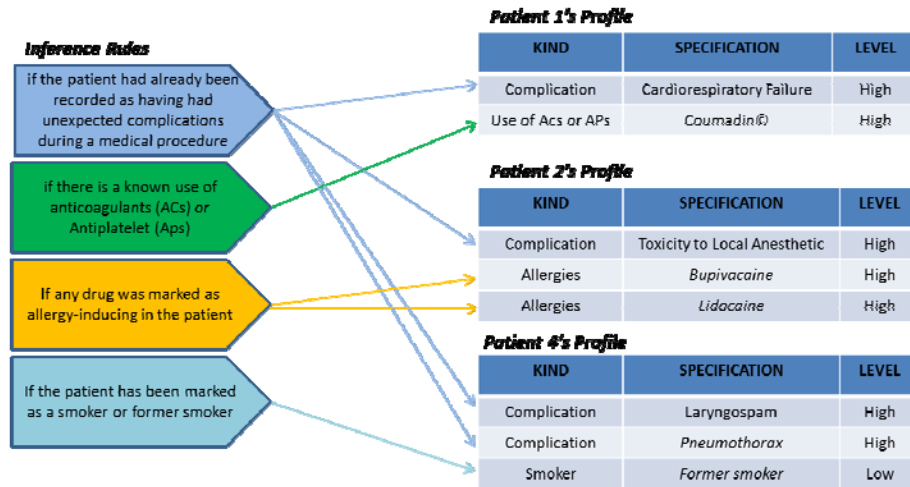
Inference Rules

if the patient had already been recorded as having had unexpected complications during a medical procedure

if there is a known use of anticoagulants (ACs) or Antiplatelet (Aps)

If any drug was marked as allergy-inducing in the patient

If the patient has been marked as a smoker or former smoker

Patient 1's Profile

| KIND | SPECIFICATION | LEVEL |
|---|---|---|
| Complication | Cardiorespiratory Failure | High |
| Use of Acs or APs | Coumadin© | High |

Patient 2's Profile

| KIND | SPECIFICATION | LEVEL |
|---|---|---|
| Complication | Toxicity to Local Anesthetic | High |
| Allergies | Bupivacaine | High |
| Allergies | Lidocaine | High |

Patient 4's Profile

| KIND | SPECIFICATION | LEVEL |
|---|---|---|
| Complication | Laryngospam | High |
| Complication | Pneumothorax | High |
| Smoker | Former smoker | Low |